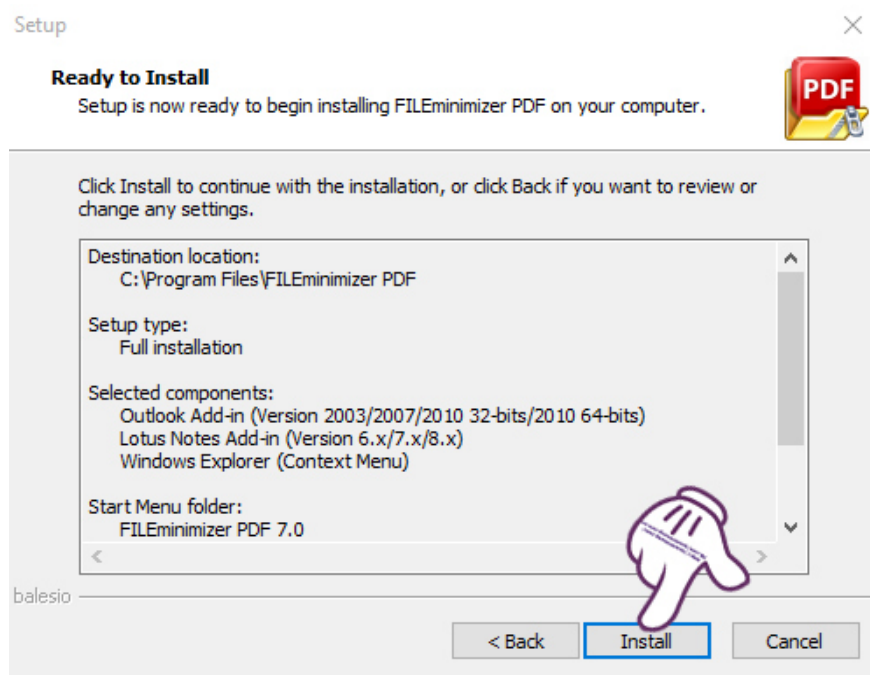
Setup

Ready to Install

Setup is now ready to begin installing FILEminimizer PDF on your computer.

PDF

Click Install to continue with the installation, or click Back if you want to review or change any settings.

Destination location:
C:\Program Files\FILEminimizer PDF

Setup type:
Full installation

Selected components:
Outlook Add-in (Version 2003/2007/2010 32-bits/2010 64-bits)
Lotus Notes Add-in (Version 6.x/7.x/8.x)
Windows Explorer (Context Menu)

Start Menu folder:
FILEminimizer PDF 7.0

balesio

< Back   Install   Cancel